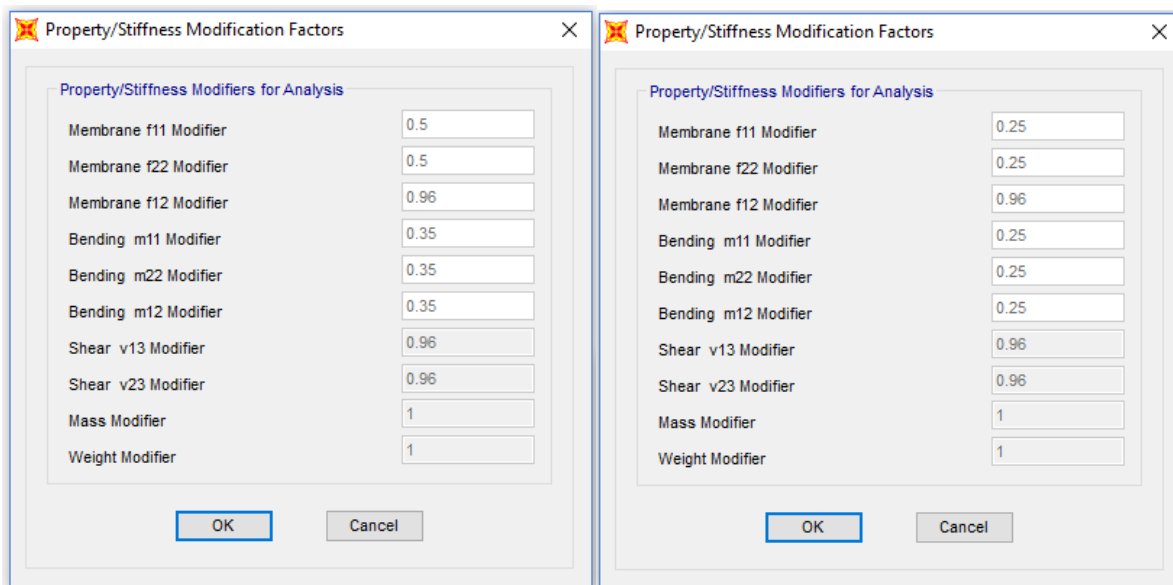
Property/Stiffness Modification Factors
×

Property/Stiffness Modifiers for Analysis

Membrane f11 Modifier 0.5
Membrane f22 Modifier 0.5
Membrane f12 Modifier 0.96
Bending m11 Modifier 0.35
Bending m22 Modifier 0.35
Bending m12 Modifier 0.35
Shear v13 Modifier 0.96
Shear v23 Modifier 0.96
Mass Modifier 1
Weight Modifier 1

OK
Cancel

Property/Stiffness Modification Factors
×

Property/Stiffness Modifiers for Analysis

Membrane f11 Modifier 0.25
Membrane f22 Modifier 0.25
Membrane f12 Modifier 0.96
Bending m11 Modifier 0.25
Bending m22 Modifier 0.25
Bending m12 Modifier 0.25
Shear v13 Modifier 0.96
Shear v23 Modifier 0.96
Mass Modifier 1
Weight Modifier 1

OK
Cancel